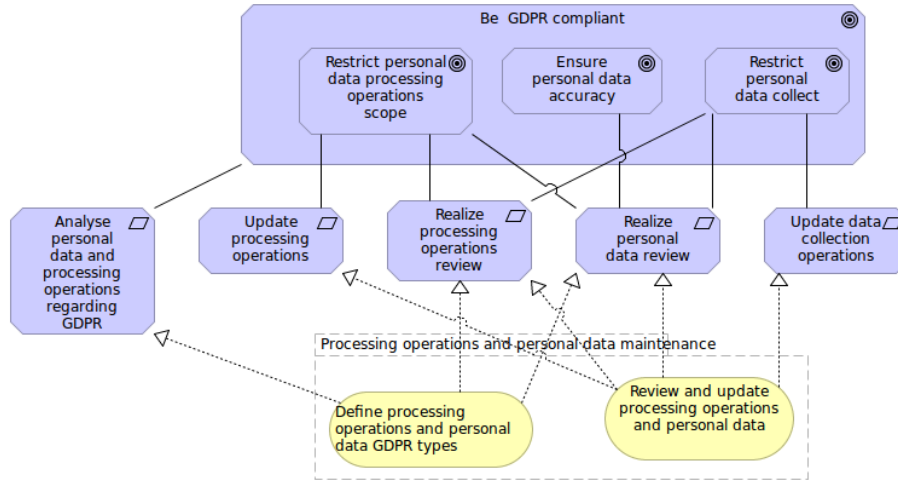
Be GDPR compliant

Restrict personal data processing operations scope

Ensure personal data accuracy

Restrict personal data collect

Analyse personal data and processing operations regarding GDPR

Update processing operations

Realize processing operations review

Realize personal data review

Update data collection operations

Processing operations and personal data maintenance

Define processing operations and personal data GDPR types

Review and update processing operations and personal data